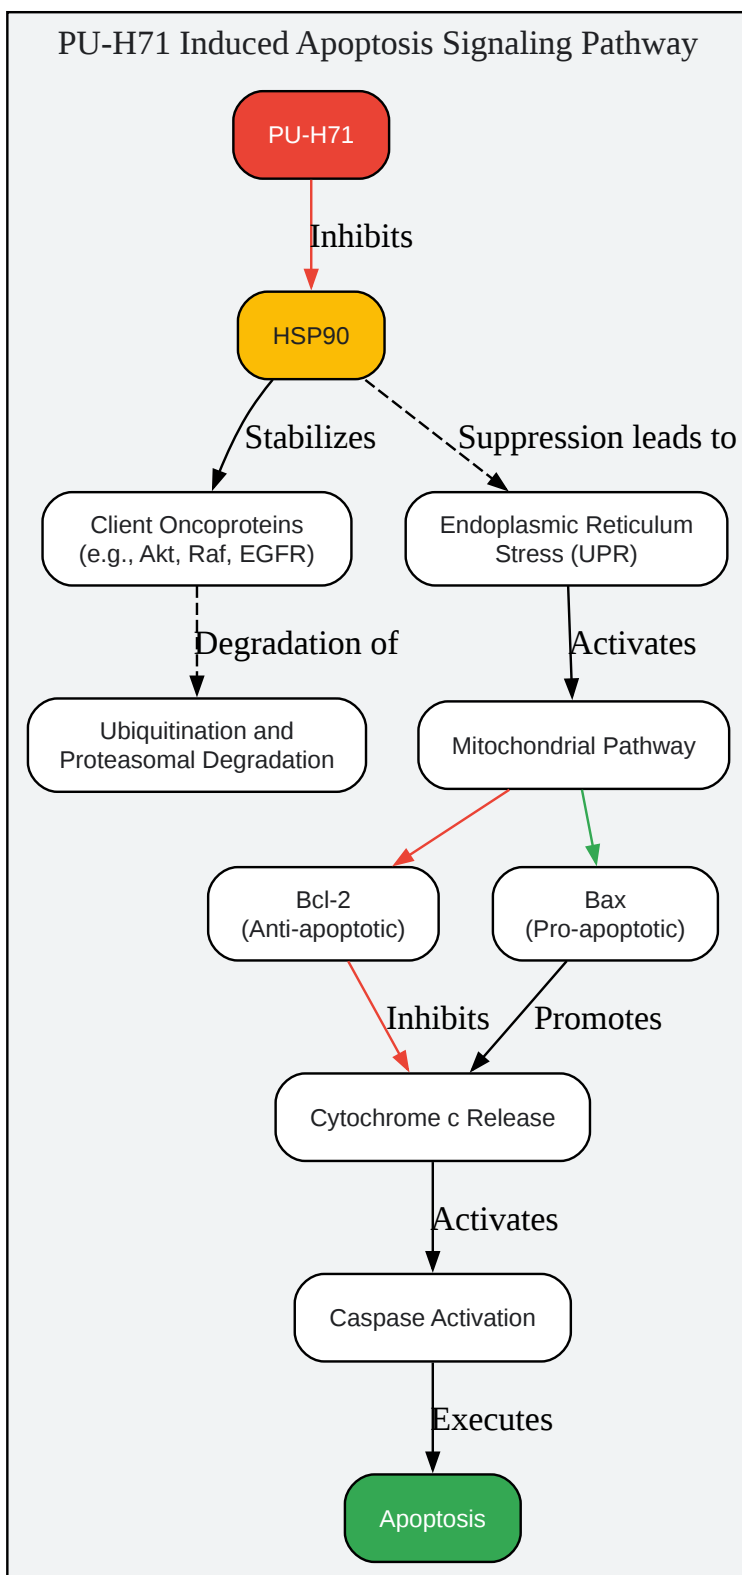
PU-H71 Induced Apoptosis Signaling Pathway

PU-H71

Inhibits

HSP90

Stabilizes

Suppression leads to

Client Oncoproteins (e.g., Akt, Raf, EGFR)

Endoplasmic Reticulum Stress (UPR)

Degradation of

Activates

Ubiquitination and Proteasomal Degradation

Mitochondrial Pathway

Bcl-2 (Anti-apoptotic)

Bax (Pro-apoptotic)

Inhibits

Promotes

Cytochrome c Release

Activates

Caspase Activation

Executes

Apoptosis